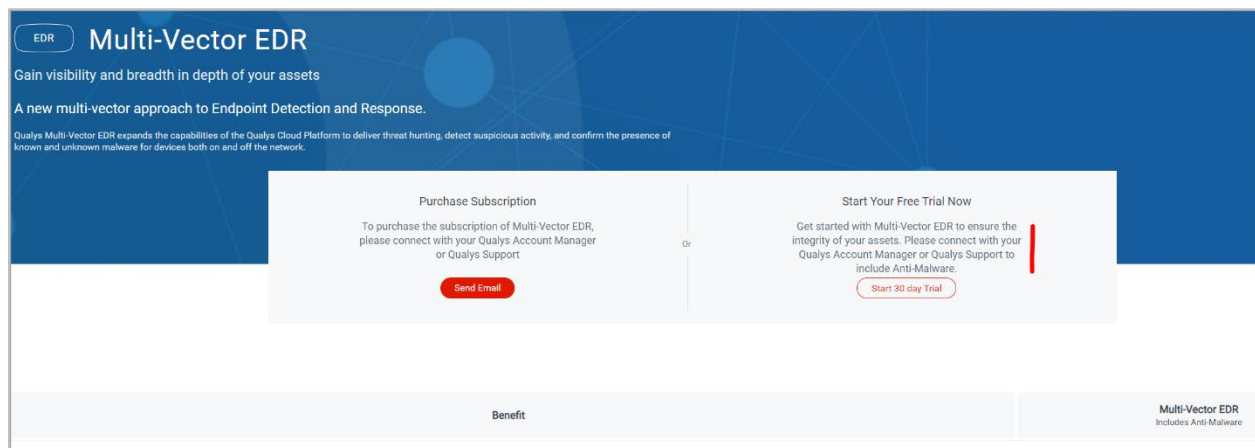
EDR Multi-Vector EDR

Gain visibility and breadth in depth of your assets

A new multi-vector approach to Endpoint Detection and Response.

Qualys Multi-Vector EDR expands the capabilities of the Qualys Cloud Platform to deliver threat hunting, detect suspicious activity, and confirm the presence of known and unknown malware for devices both on and off the network.

Purchase Subscription

To purchase the subscription of Multi-Vector EDR, please connect with your Qualys Account Manager or Qualys Support

Send Email

Or

Start Your Free Trial Now

Get started with Multi-Vector EDR to ensure the integrity of your assets. Please connect with your Qualys Account Manager or Qualys Support to include Anti-Malware.

Start 30 day Trial

| Benefit | Multi-Vector EDR Includes Anti-Malware |
|---|---|